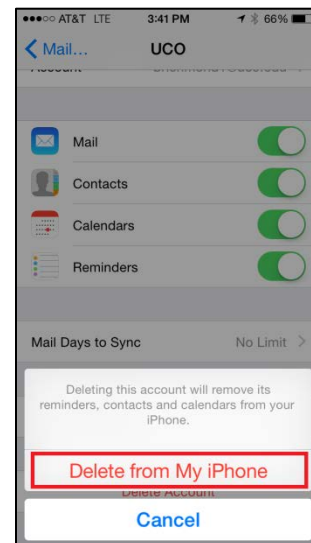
●●●○○ AT&T LTE 3:41 PM 66%

Mail... UCO

Account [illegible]

Mail

Contacts

Calendars

Reminders

Mail Days to Sync No Limit >

Deleting this account will remove its reminders, contacts and calendars from your iPhone.

Delete from My iPhone

Delete Account

Cancel